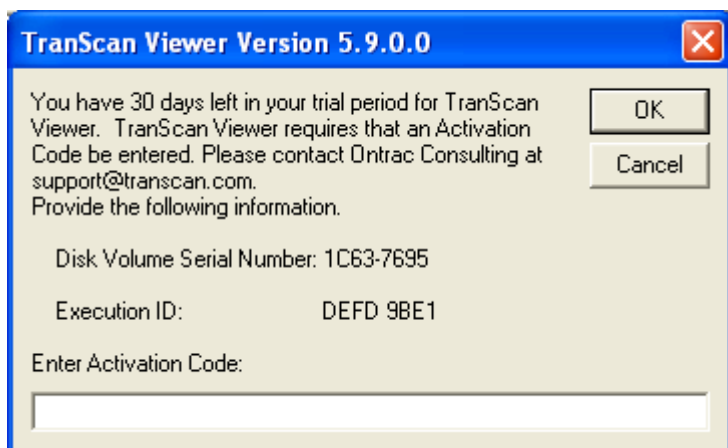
TranScan Viewer Version 5.9.0.0

You have 30 days left in your trial period for TranScan Viewer. TranScan Viewer requires that an Activation Code be entered. Please contact Ontrac Consulting at support@transcan.com.
Provide the following information.

OK

Cancel

Disk Volume Serial Number: 1C63-7695

Execution ID: DEFD 9BE1

Enter Activation Code: